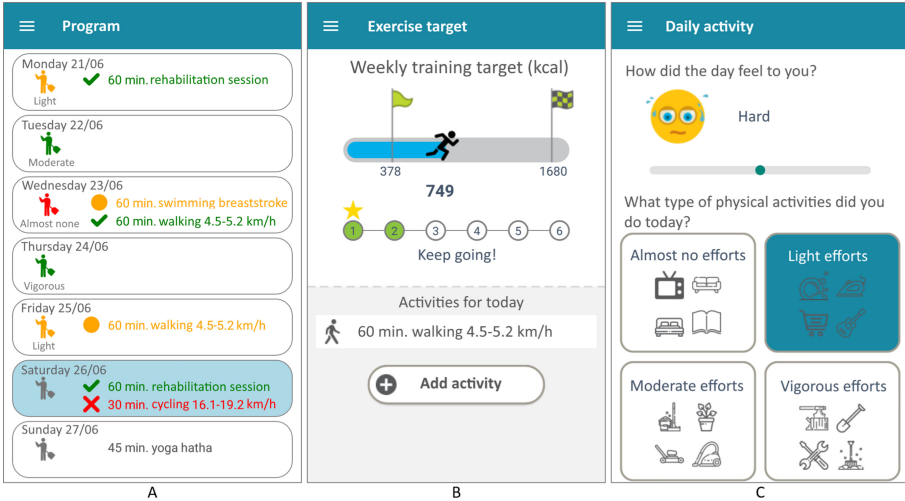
Program

Monday 21/06
Light
60 min. rehabilitation session

Tuesday 22/06
Moderate

Wednesday 23/06
Almost none
60 min. swimming breaststroke
60 min. walking 4.5-5.2 km/h

Thursday 24/06
Vigorous

Friday 25/06
Light
60 min. walking 4.5-5.2 km/h

Saturday 26/06
60 min. rehabilitation session
30 min. cycling 16.1-19.2 km/h

Sunday 27/06
45 min. yoga hatha

A

Exercise target

Weekly training target (kcal)

378
1680
749

1 2 3 4 5 6

Keep going!

Activities for today

60 min. walking 4.5-5.2 km/h

Add activity

B

Daily activity

How did the day feel to you?

Hard

What type of physical activities did you do today?

Almost no efforts

Light efforts

Moderate efforts

Vigorous efforts

C